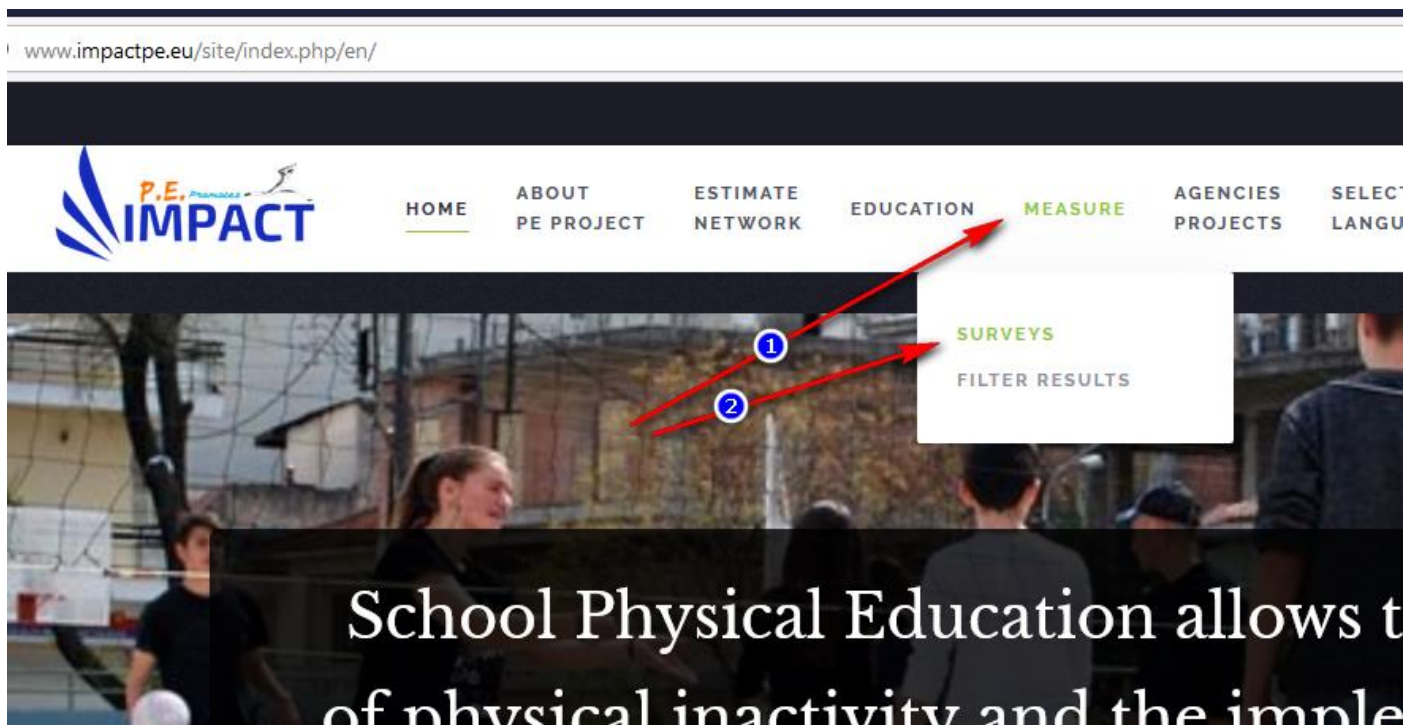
www.impactpe.eu/site/index.php/en/

P.E. Promotes
IMPACT

HOME
ABOUT PE PROJECT
ESTIMATE NETWORK
EDUCATION
MEASURE
AGENCIES PROJECTS
SELEC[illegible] LANGU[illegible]

1
2

SURVEYS
FILTER RESULTS

School Physical Education allows t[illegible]
of physical inactivity and the imple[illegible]